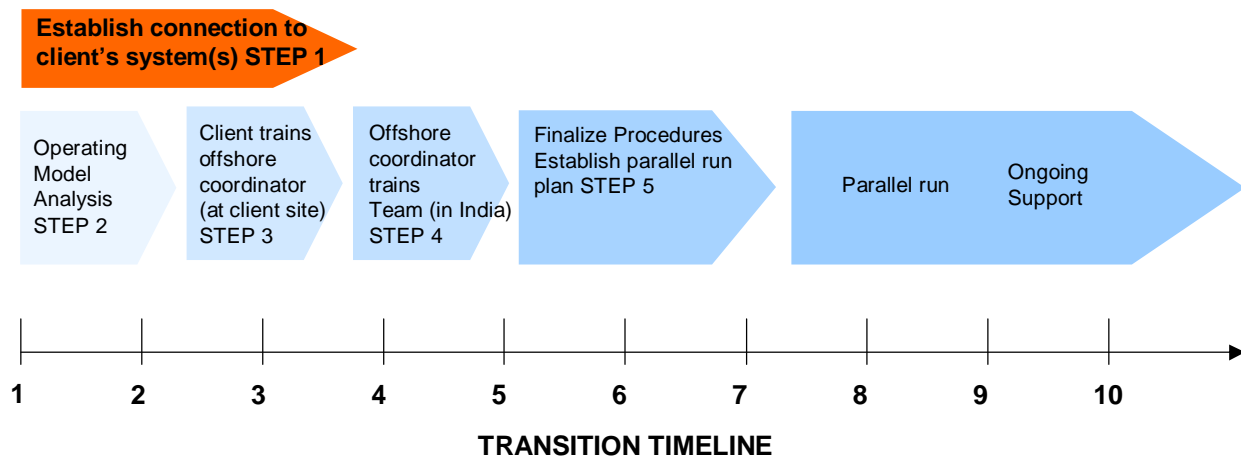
Establish connection to client’s system(s) STEP 1

Operating Model Analysis STEP 2

Client trains offshore coordinator (at client site) STEP 3

Offshore coordinator trains Team (in India) STEP 4

Finalize Procedures Establish parallel run plan STEP 5

Parallel run

Ongoing Support

1 2 3 4 5 6 7 8 9 10

TRANSITION TIMELINE